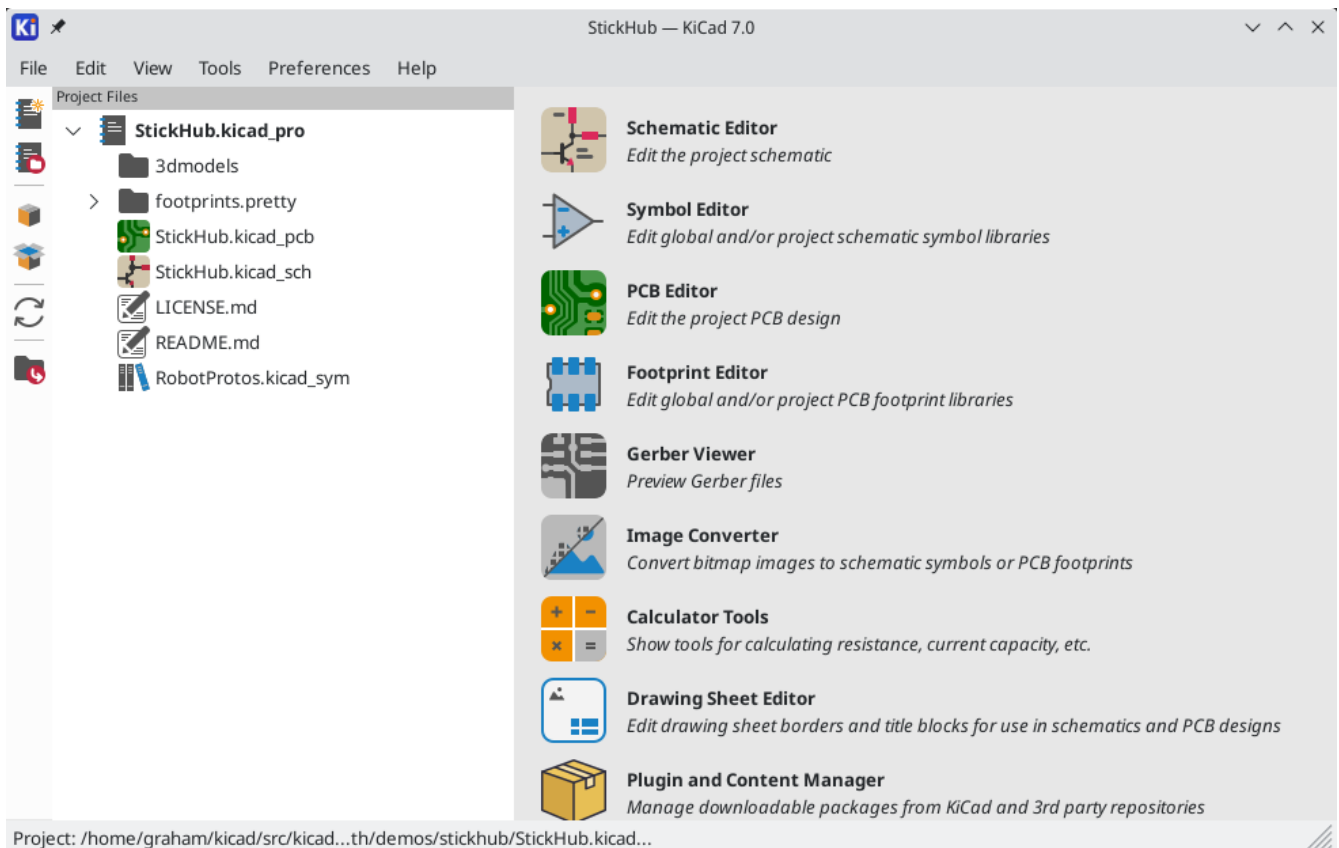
Ki

StickHub — KiCad 7.0

File Edit View Tools Preferences Help

Project Files

StickHub.kicad_pro
3dmodels
footprints.pretty
StickHub.kicad_pcb
StickHub.kicad_sch
LICENSE.md
README.md
RobotProtos.kicad_sym

Schematic Editor
Edit the project schematic

Symbol Editor
Edit global and/or project schematic symbol libraries

PCB Editor
Edit the project PCB design

Footprint Editor
Edit global and/or project PCB footprint libraries

Gerber Viewer
Preview Gerber files

Image Converter
Convert bitmap images to schematic symbols or PCB footprints

Calculator Tools
Show tools for calculating resistance, current capacity, etc.

Drawing Sheet Editor
Edit drawing sheet borders and title blocks for use in schematics and PCB designs

Plugin and Content Manager
Manage downloadable packages from KiCad and 3rd party repositories

Project: /home/graham/kicad/src/kicad...th/demos/stickhub/StickHub.kicad...